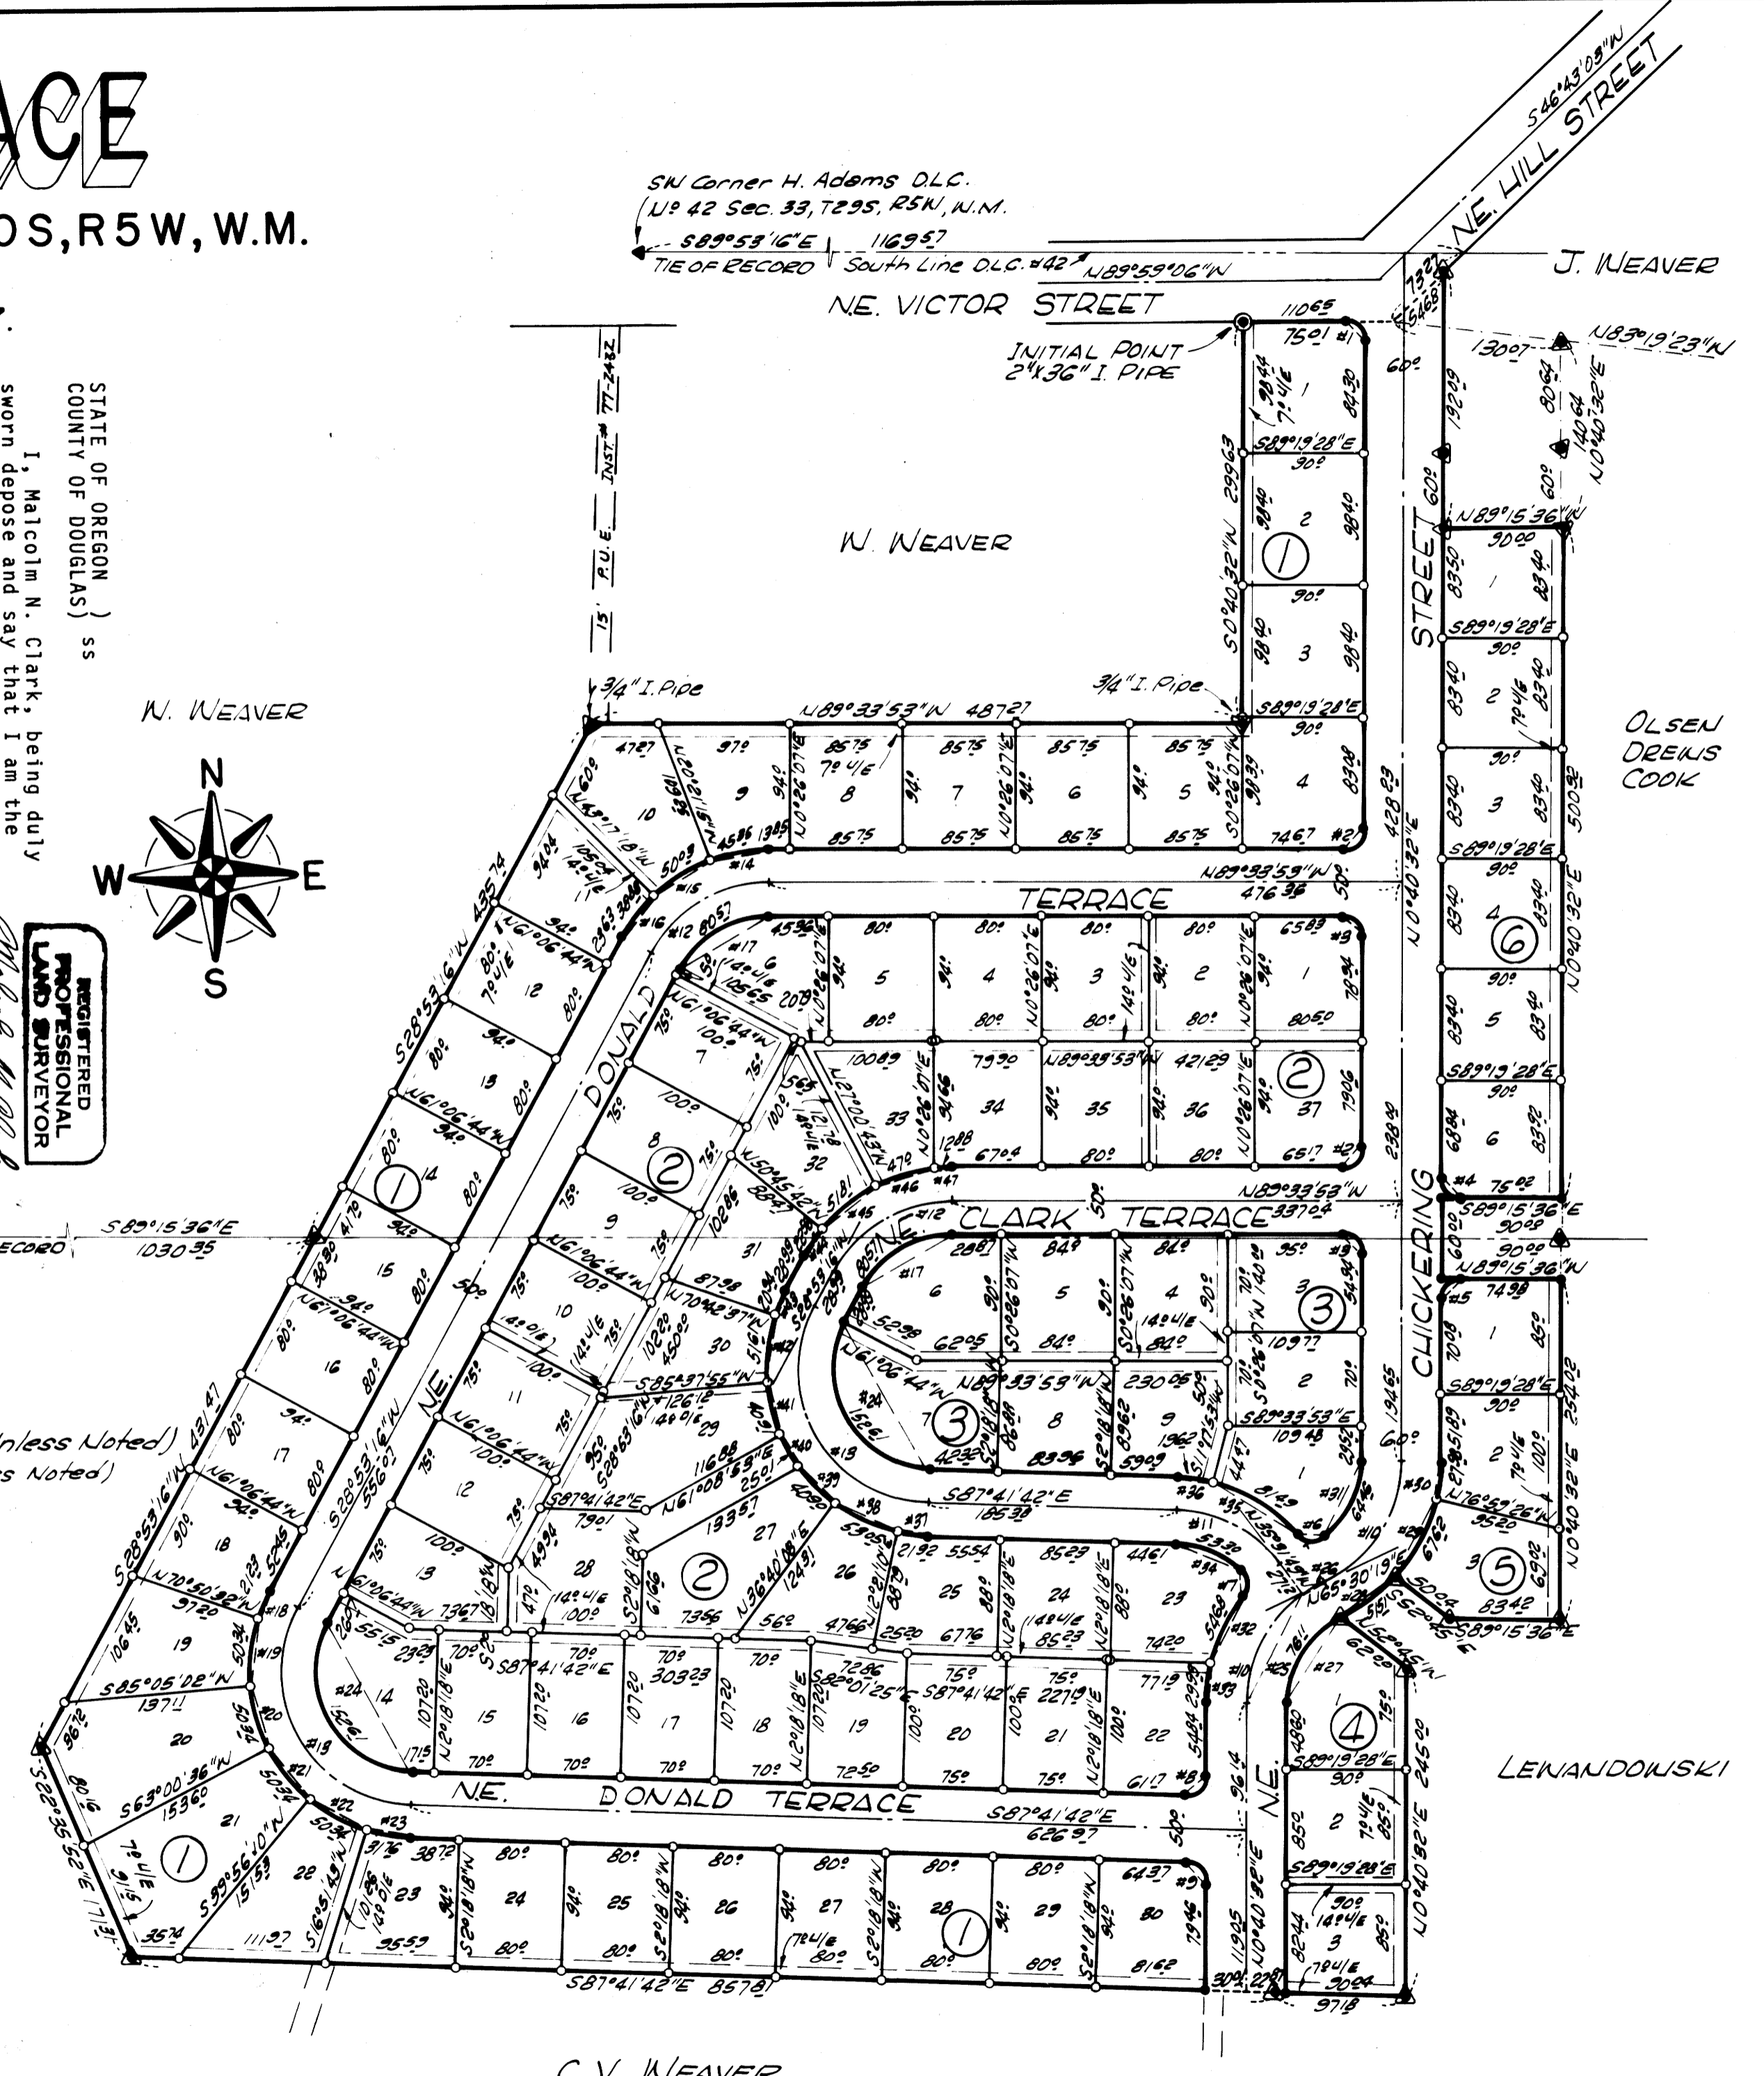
ACE
0S,R5W,W.M.

SW Corner H. Adams D.L.C.
No 42 Sec. 33, T29S, R5W, W.M.
S89°53'16"E 1169.57
TIE OF RECORD South Line D.L.C. #42 N89°59'06"W
N.E. VICTOR STREET
INITIAL POINT 2"x36" I. PIPE
S46°43'05"W
N.E. HILL STREET
J. WEAVER
N83°19'23"W
W. WEAVER
15' P.U.E. INST.# 77-2482
3/4" I. Pipe
3/4" I. Pipe
N89°33'53"W 487.27
OLSEN DREWS COOK
STREET
CHICKERING
TERRACE
N89°33'53"W 476.36
DONALD
CLARK TERRACE
N89°33'53"W 337.04
N.E. DONALD TERRACE
S87°41'42"E 626.97
S87°41'42"E 857.81
LEWANDOWSKI
C.V. WEAVER
W. WEAVER
S28°53'16"W 435.74
S28°53'16"W 431.47
S89°15'36"E 1030.35
RECORD
S22°35'52"E 171.31
(Unless Noted)
(s Noted)

STATE OF OREGON )
COUNTY OF DOUGLAS) ss
I, Malcolm N. Clark, being duly sworn depose and say that I am the

REGISTERED PROFESSIONAL LAND SURVEYOR

N
S
E
W